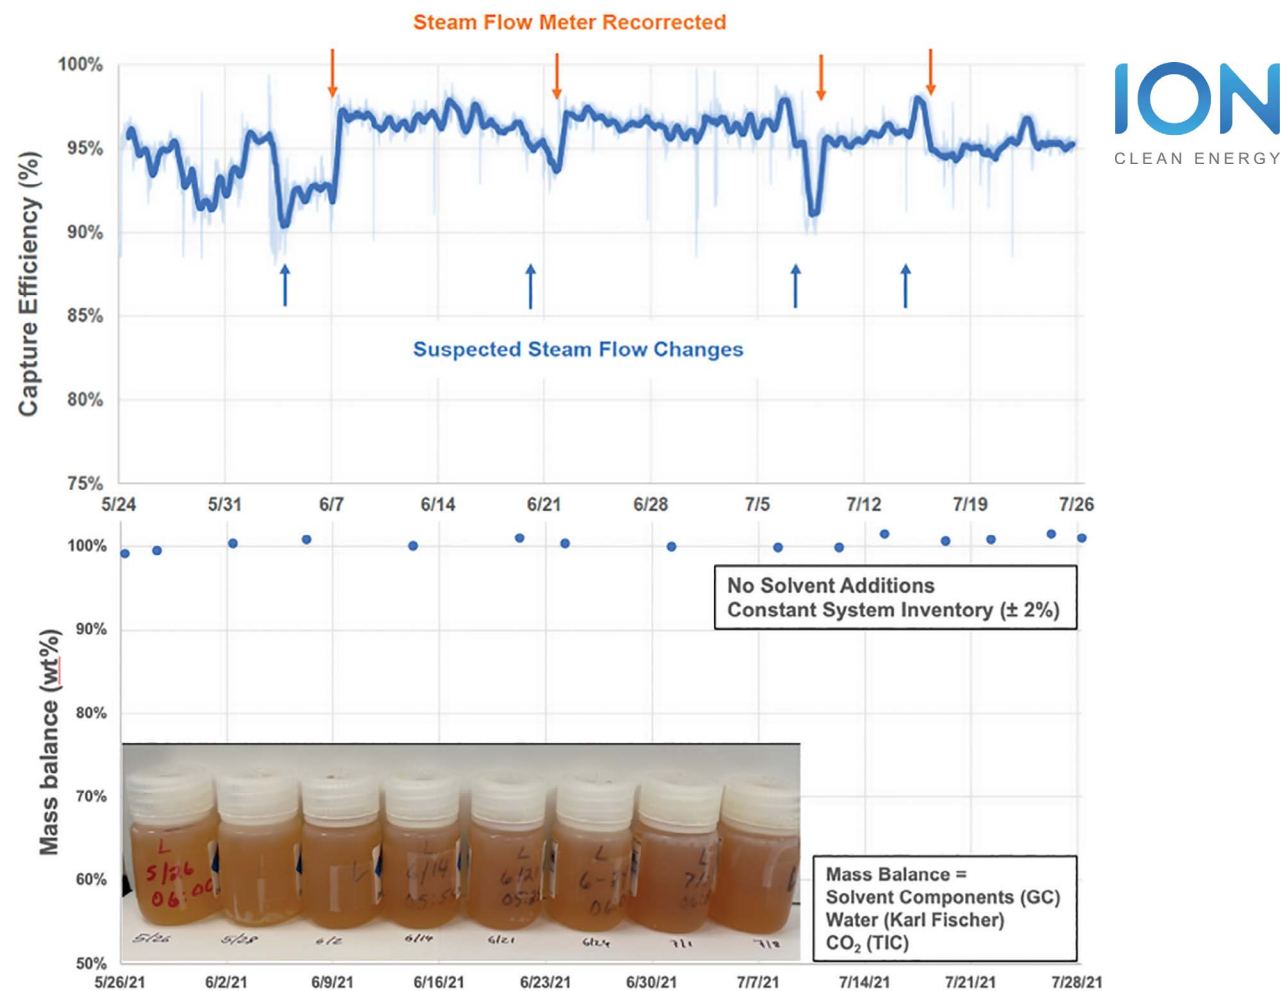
Steam Flow Meter Recorrected

ION
CLEAN ENERGY

Capture Efficiency (%)

100%
95%
90%
85%
80%
75%

Suspected Steam Flow Changes

5/24 5/31 6/7 6/14 6/21 6/28 7/5 7/12 7/19 7/26

Mass balance (wt%)

100%
90%
80%
70%
60%
50%

No Solvent Additions
Constant System Inventory (± 2%)

L
5/26
06:00

6/14
05:5

L
6/21
05:

L
6-

7/

5/26 5/28 6/2 6/14 6/21 6/24 7/1 7/8

Mass Balance =
Solvent Components (GC)
Water (Karl Fischer)
$CO_2$ (TIC)

5/26/21 6/2/21 6/9/21 6/16/21 6/23/21 6/30/21 7/7/21 7/14/21 7/21/21 7/28/21